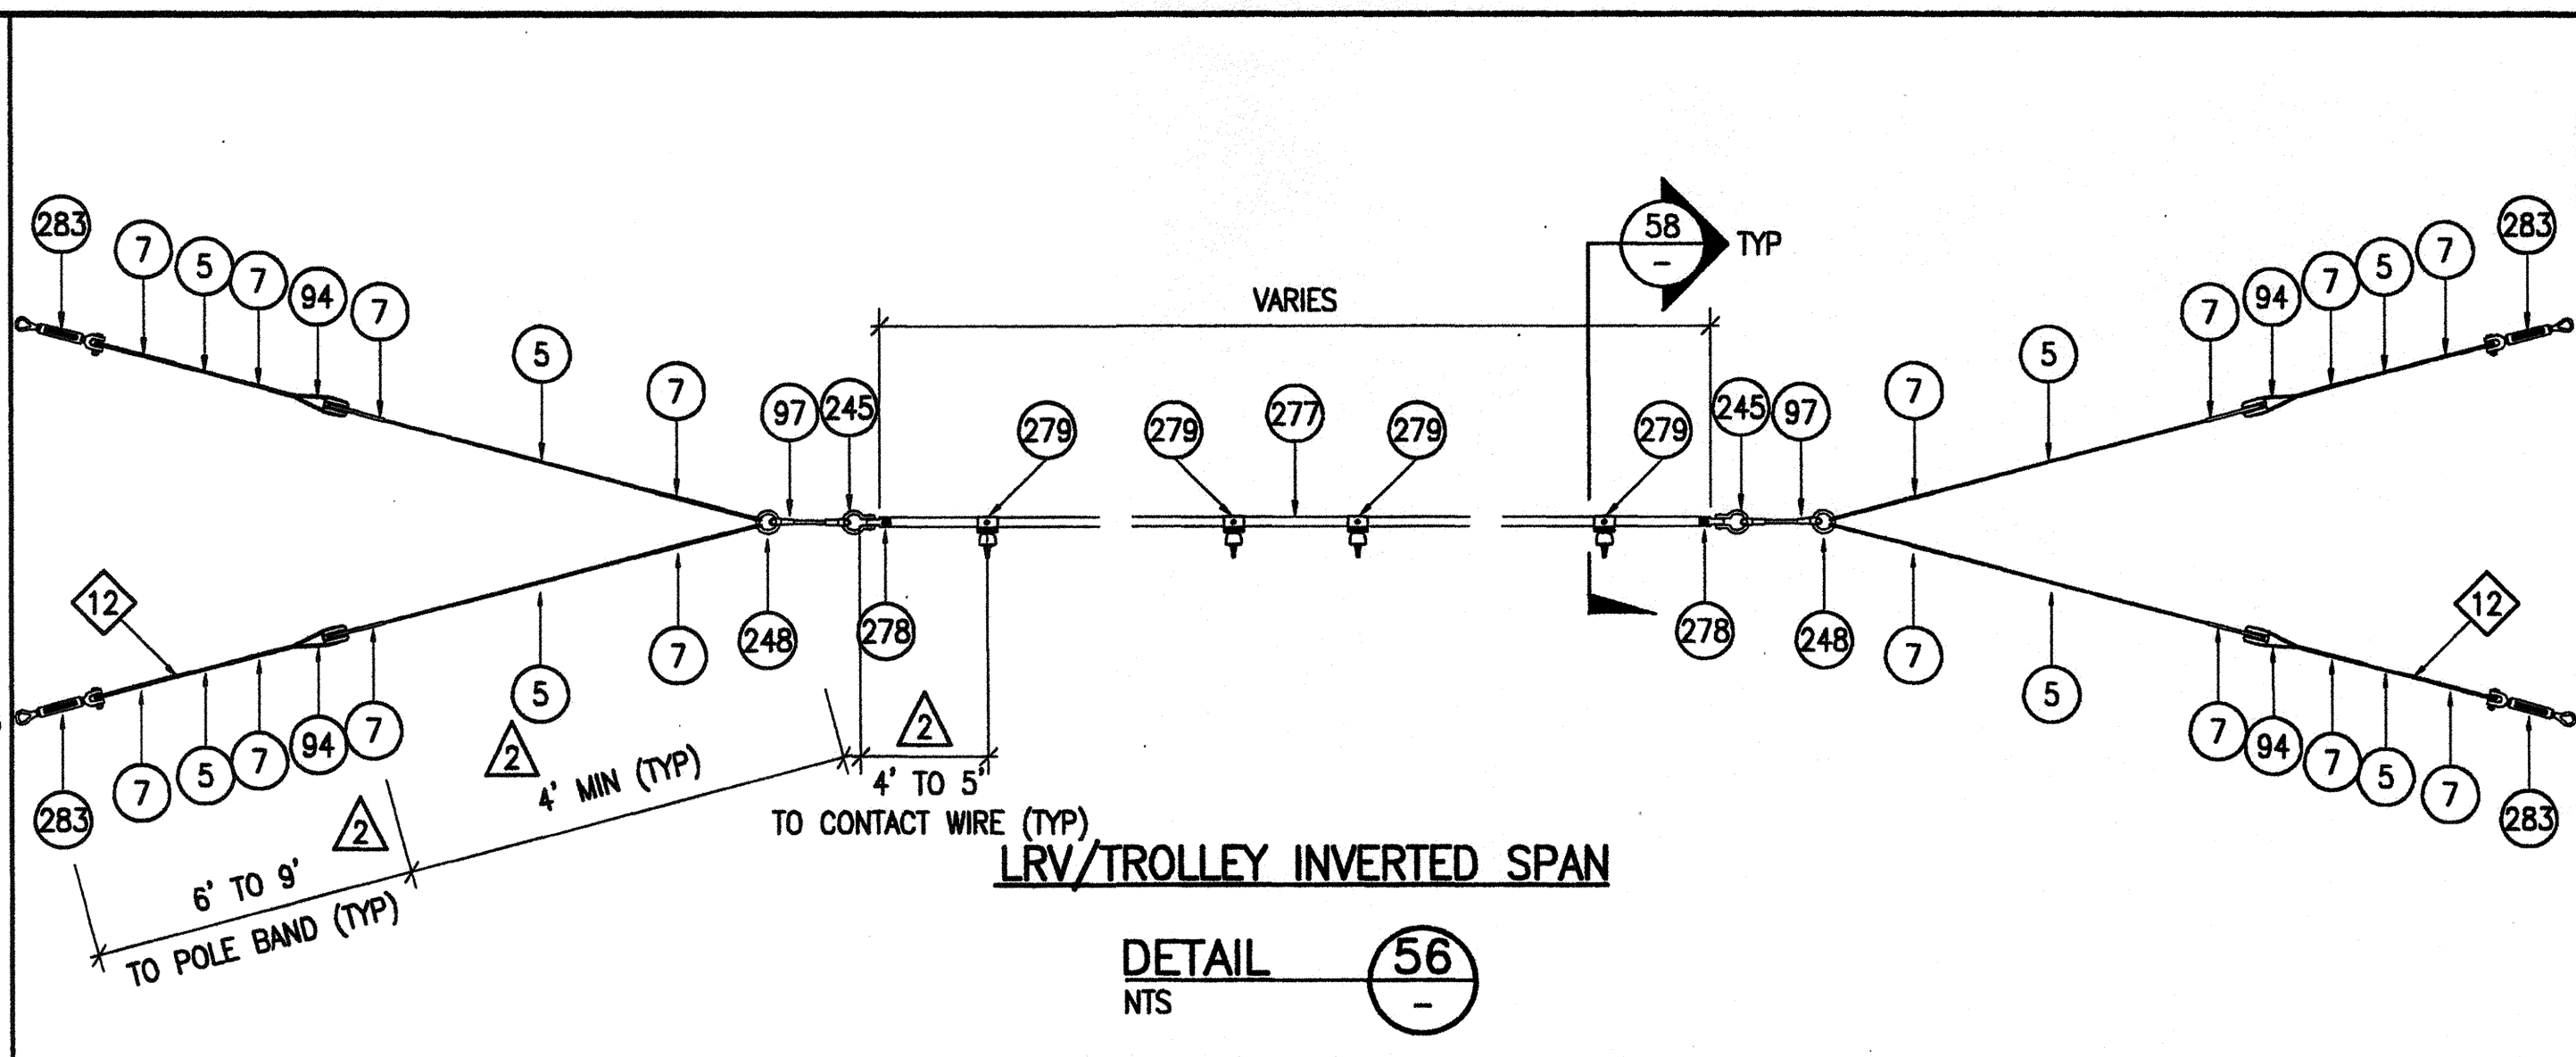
283
7
5
7
94
7
5
7
97
245
279
279
277
279
58
–
TYP
VARIES
279
245
97
7
5
7
94
7
5
7
283

12
5
7
248
278
278
248
7
5
12

283
7
5
7
94
7
2
5
2
4' MIN (TYP)
2
4' TO 5"
TO CONTACT WIRE (TYP)
7
94
7
5
7
283

2
6' TO 9'
TO POLE BAND (TYP)

LRV/TROLLEY INVERTED SPAN

DETAIL
NTS
56
–